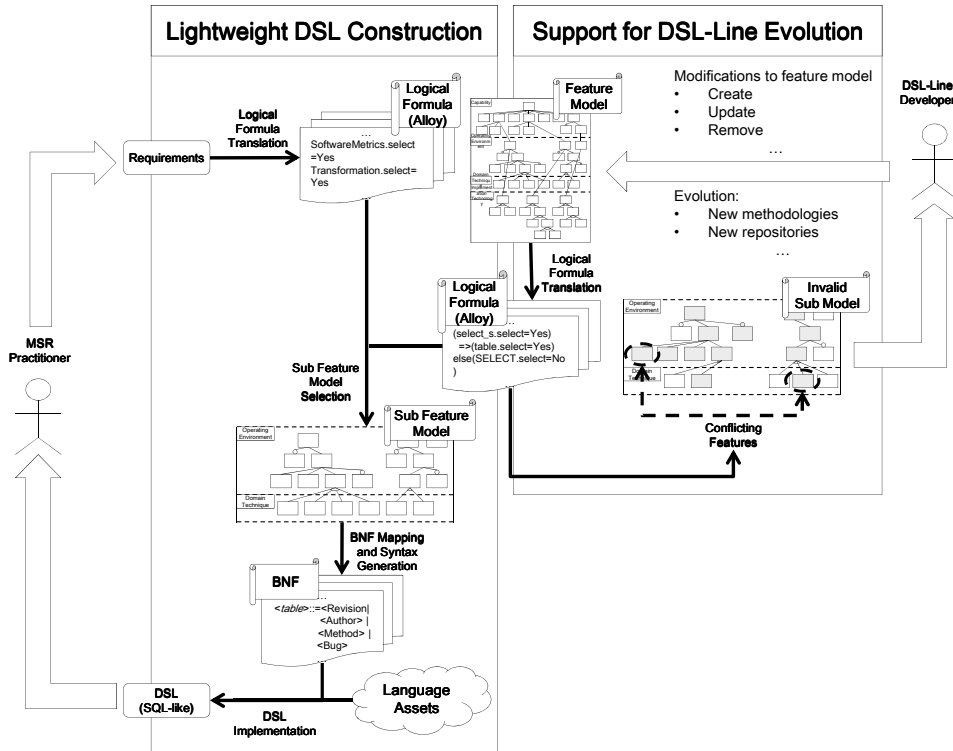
Lightweight DSL Construction

Support for DSL-Line Evolution

Logical Formula (Alloy)

Feature Model

Modifications to feature model
• Create
• Update
• Remove
…

DSL-Line Developer

Logical Formula Translation

Requirements

…
SoftwareMetrics.select =Yes
Transformation.select= Yes

Capability

Operating Environment

Domain Technique

Implementation Technique

Evolution:
• New methodologies
• New repositories
…

Logical Formula Translation

Logical Formula (Alloy)

…
(select_s.select=Yes) =>(table.select=Yes) else(SELECT.select=No )

Operating Environment

Invalid Sub Model

Domain Technique

MSR Practitioner

Sub Feature Model Selection

Sub Feature Model

Operating Environment

Domain Technique

Conflicting Features

BNF Mapping and Syntax Generation

BNF

…
<table>::=<Revision| <Author> | <Method> | <Bug>

DSL (SQL-like)

Language Assets

DSL Implementation